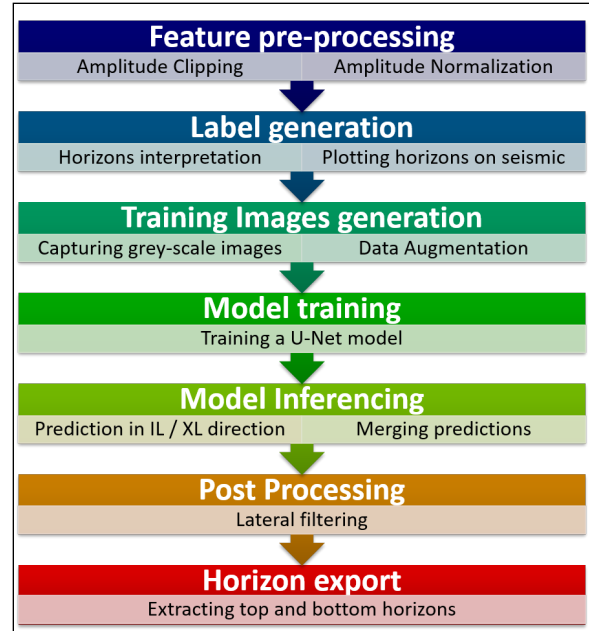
Feature pre-processing

Amplitude Clipping

Amplitude Normalization

Label generation

Horizons interpretation

Plotting horizons on seismic

Training Images generation

Capturing grey-scale images

Data Augmentation

Model training

Training a U-Net model

Model Inferencing

Prediction in IL / XL direction

Merging predictions

Post Processing

Lateral filtering

Horizon export

Extracting top and bottom horizons